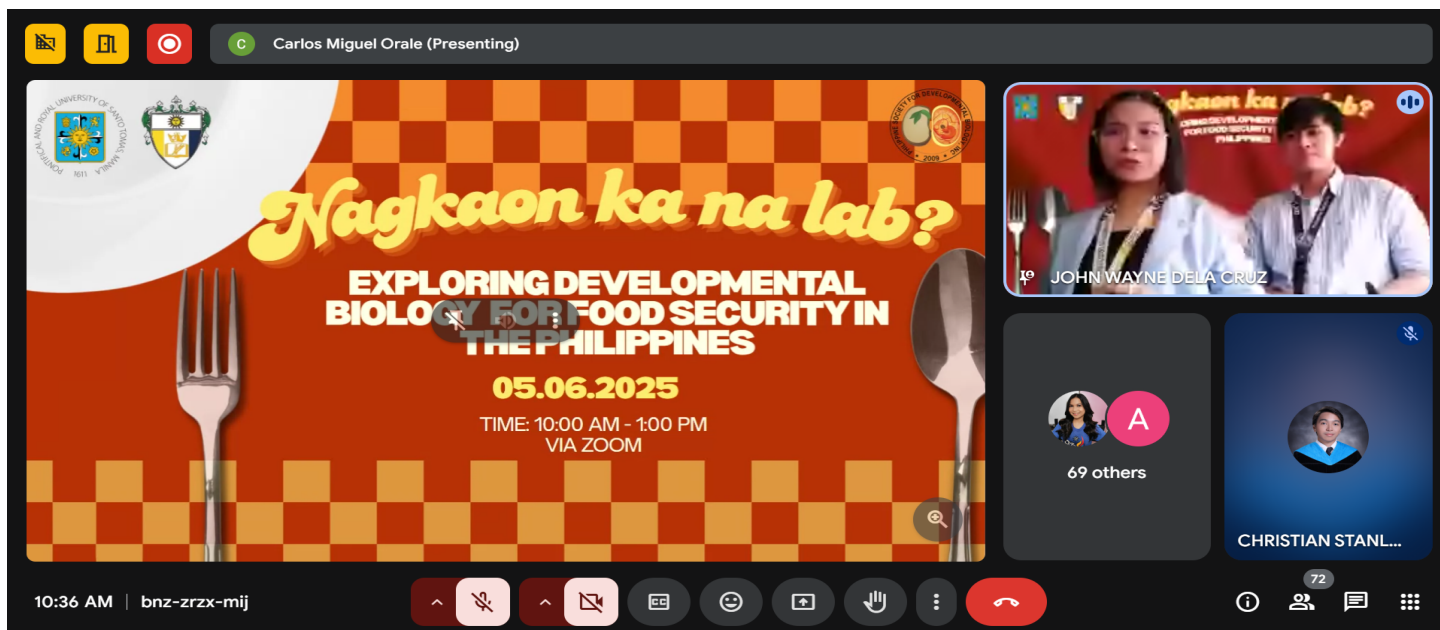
C Carlos Miguel Orale (Presenting)

PONTIFICAL AND ROYAL UNIVERSITY OF SANTO TOMAS MANILA 1611

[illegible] SOCIETY FOR DEVELOPMENTAL BIOLOGY 2009

Nagkaon ka na lab?

EXPLORING DEVELOPMENTAL BIOLOGY FOR FOOD SECURITY IN THE PHILIPPINES

05.06.2025

TIME: 10:00 AM - 1:00 PM
VIA ZOOM

Nagkaon ka na lab?
EXPLORING DEVELOPMENTAL BIOLOGY FOR FOOD SECURITY IN THE PHILIPPINES

JOHN WAYNE DELA CRUZ

A
69 others

CHRISTIAN STANL...

10:36 AM | bnz-zrzx-mij

72